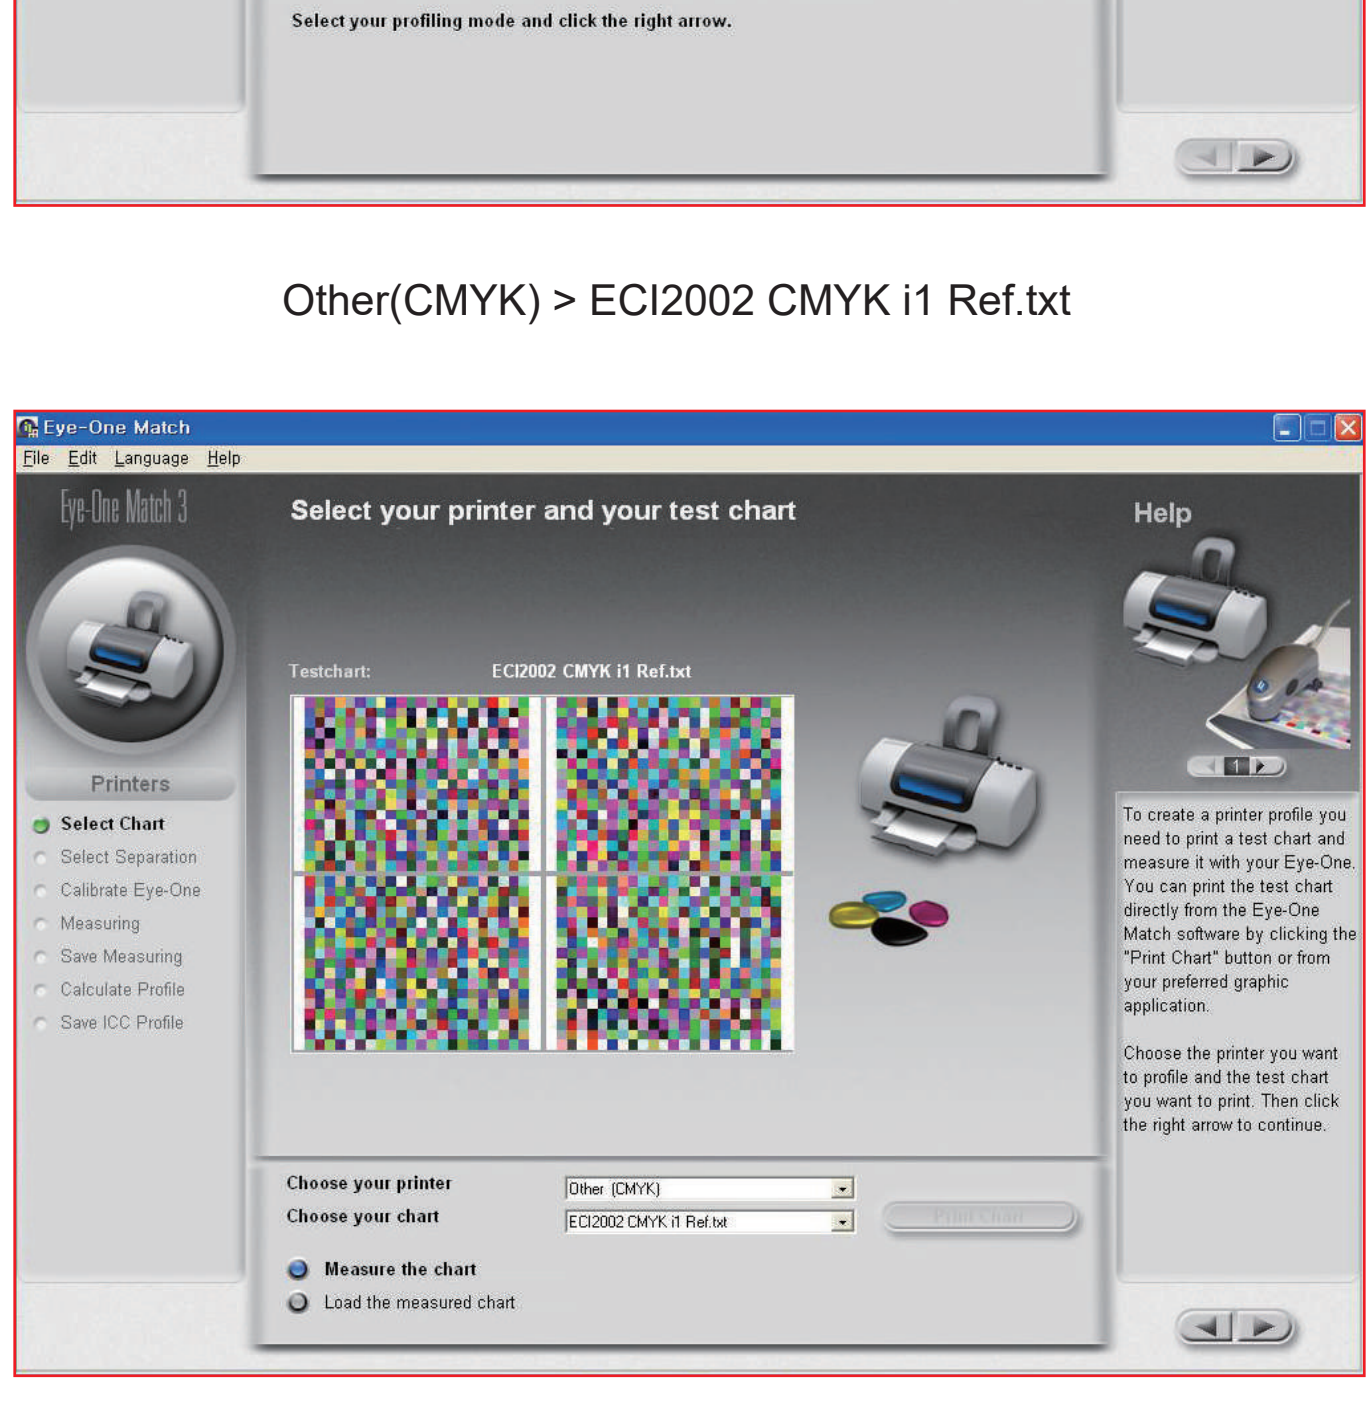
Select your profiling mode and click the right arrow.

Other(CMYK) > ECI2002 CMYK i1 Ref.txt

Eye-One Match

File Edit Language Help

Eye-One Match 3

Select your printer and your test chart

Help

Printers

Select Chart
Select Separation
Calibrate Eye-One
Measuring
Save Measuring
Calculate Profile
Save ICC Profile

Testchart: ECI2002 CMYK i1 Ref.txt

1

To create a printer profile you need to print a test chart and measure it with your Eye-One. You can print the test chart directly from the Eye-One Match software by clicking the "Print Chart" button or from your preferred graphic application.

Choose the printer you want to profile and the test chart you want to print. Then click the right arrow to continue.

Choose your printer Other (CMYK)
Choose your chart ECI2002 CMYK i1 Ref.txt

Print Chart

Measure the chart
Load the measured chart